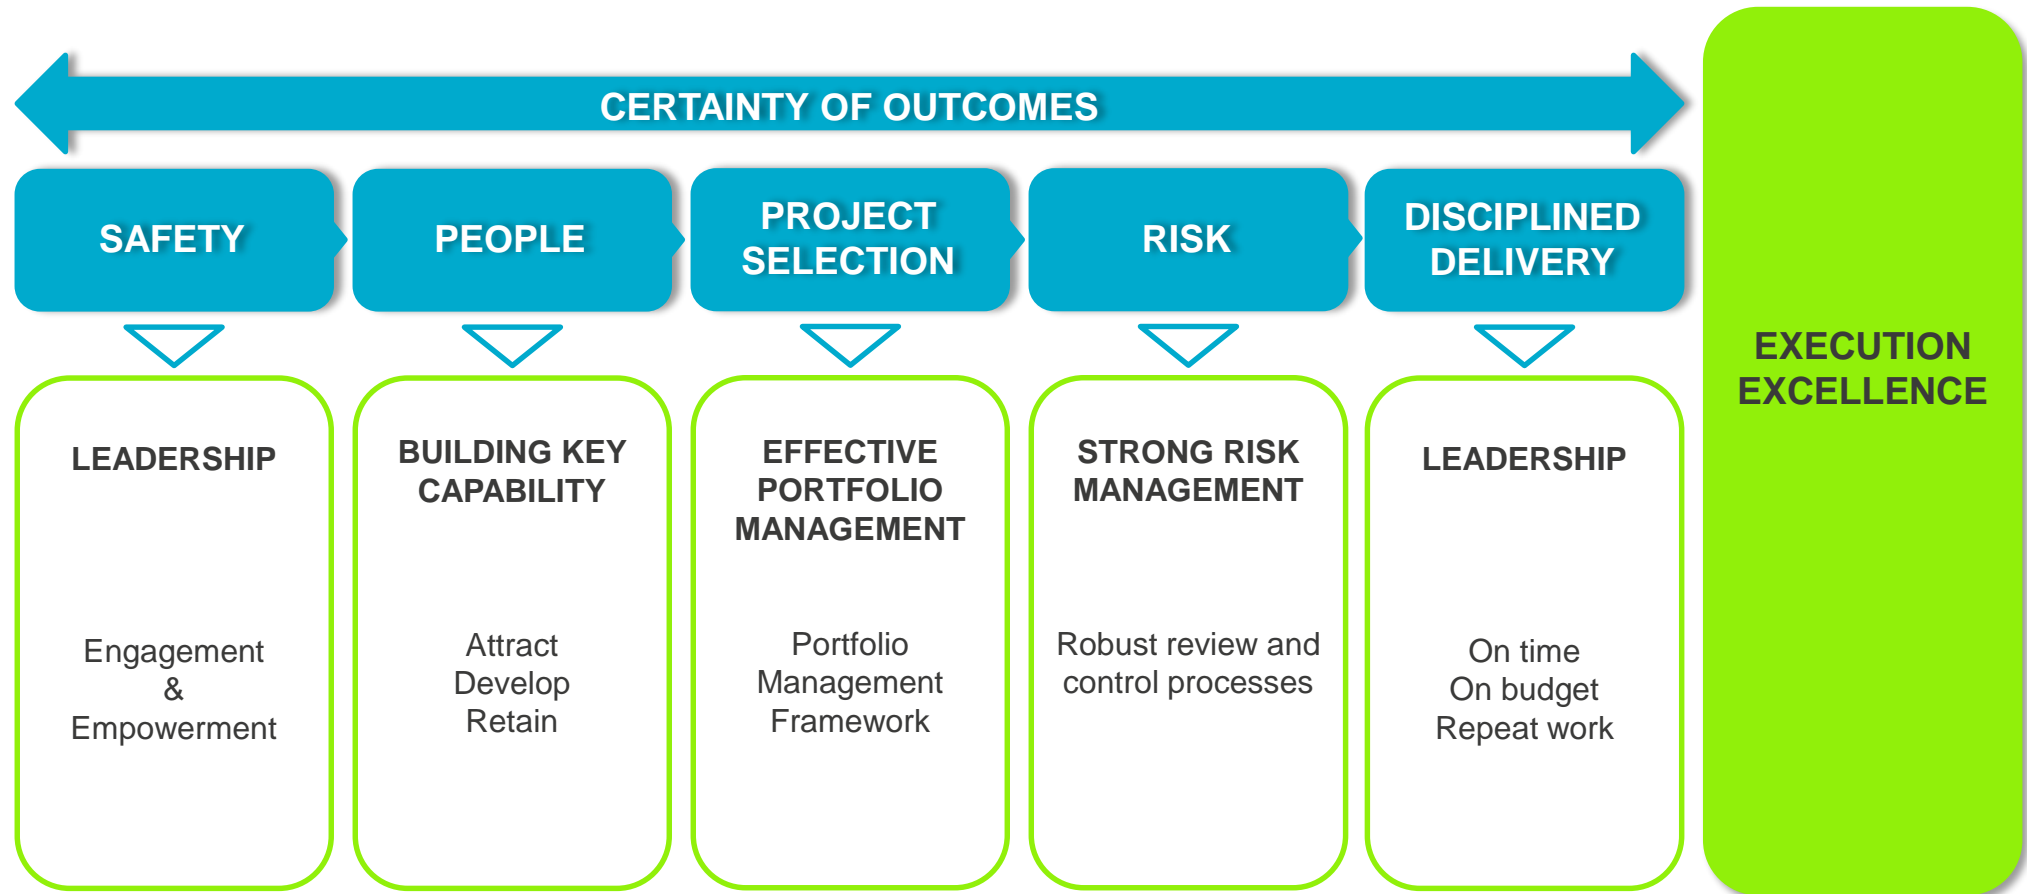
CERTAINTY OF OUTCOMES

SAFETY

PEOPLE

PROJECT SELECTION

RISK

DISCIPLINED DELIVERY

EXECUTION EXCELLENCE

LEADERSHIP

Engagement
&
Empowerment

BUILDING KEY CAPABILITY

Attract
Develop
Retain

EFFECTIVE PORTFOLIO MANAGEMENT

Portfolio Management Framework

STRONG RISK MANAGEMENT

Robust review and control processes

LEADERSHIP

On time
On budget
Repeat work